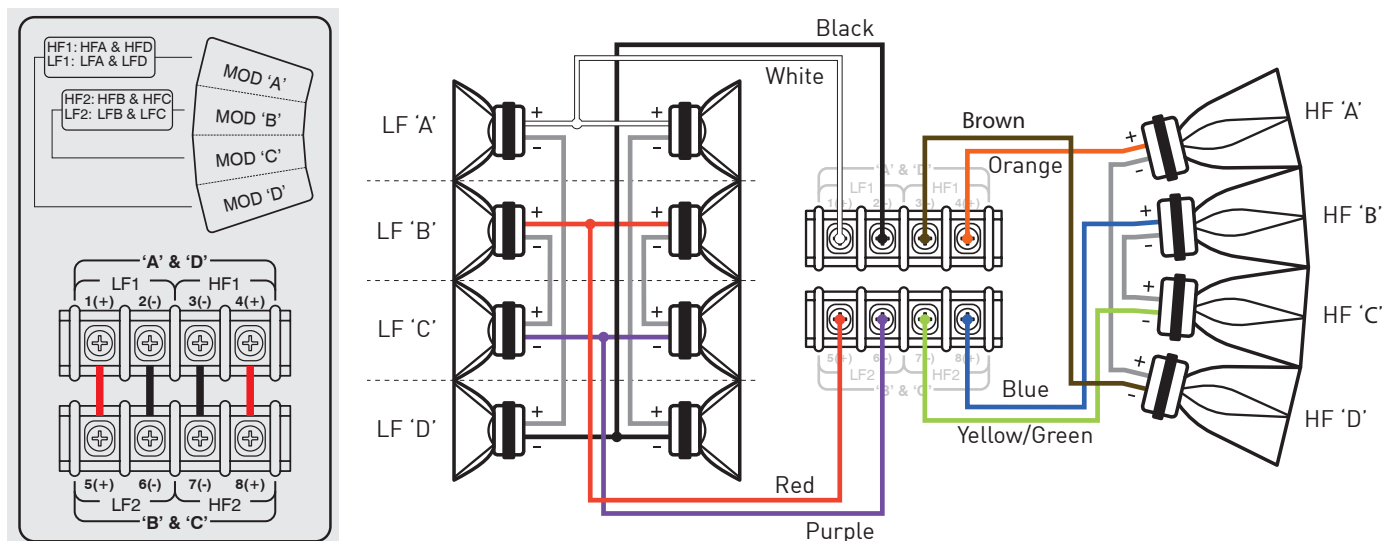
HF1: HFA & HFD
LF1: LFA & LFD

HF2: HFB & HFC
LF2: LFB & LFC

MOD 'A'
MOD 'B'
MOD 'C'
MOD 'D'

'A' & 'D'
LF1
HF1
1(+) 2(-) 3(-) 4(+)
5(+) 6(-) 7(-) 8(+)
LF2
HF2
'B' & 'C'

Black
White
LF 'A'
LF 'B'
LF 'C'
LF 'D'
Brown
Orange
'A' & 'D'
LF1
HF1
1(+) 2(-) 3(-) 4(+)
5(+) 6(-) 7(-) 8(+)
LF2
HF2
'B' & 'C'
Blue
Yellow/Green
Red
Purple
HF 'A'
HF 'B'
HF 'C'
HF 'D'